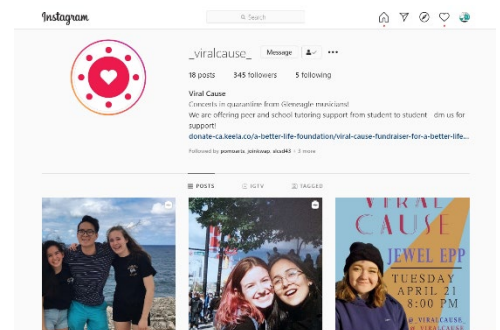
Instagram

Search

_viralcause_ Message

18 posts 345 followers 5 following

Viral Cause
Concerts in quarantine from Gleneagle musicians!
We are offering peer and school tutoring support from student to student dm us for support!
donate-ca.keela.co/a-better-life-foundation/viral-cause-fundraiser-for-a-better-life...
Followed by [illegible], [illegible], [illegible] + 3 more

POSTS IGTV TAGGED

VIRAL CAUSE
JEWEL EPP
TUESDAY
APRIL 21
8:00 PM
@_VIRALCAUSE_
#VIRALCAUSE